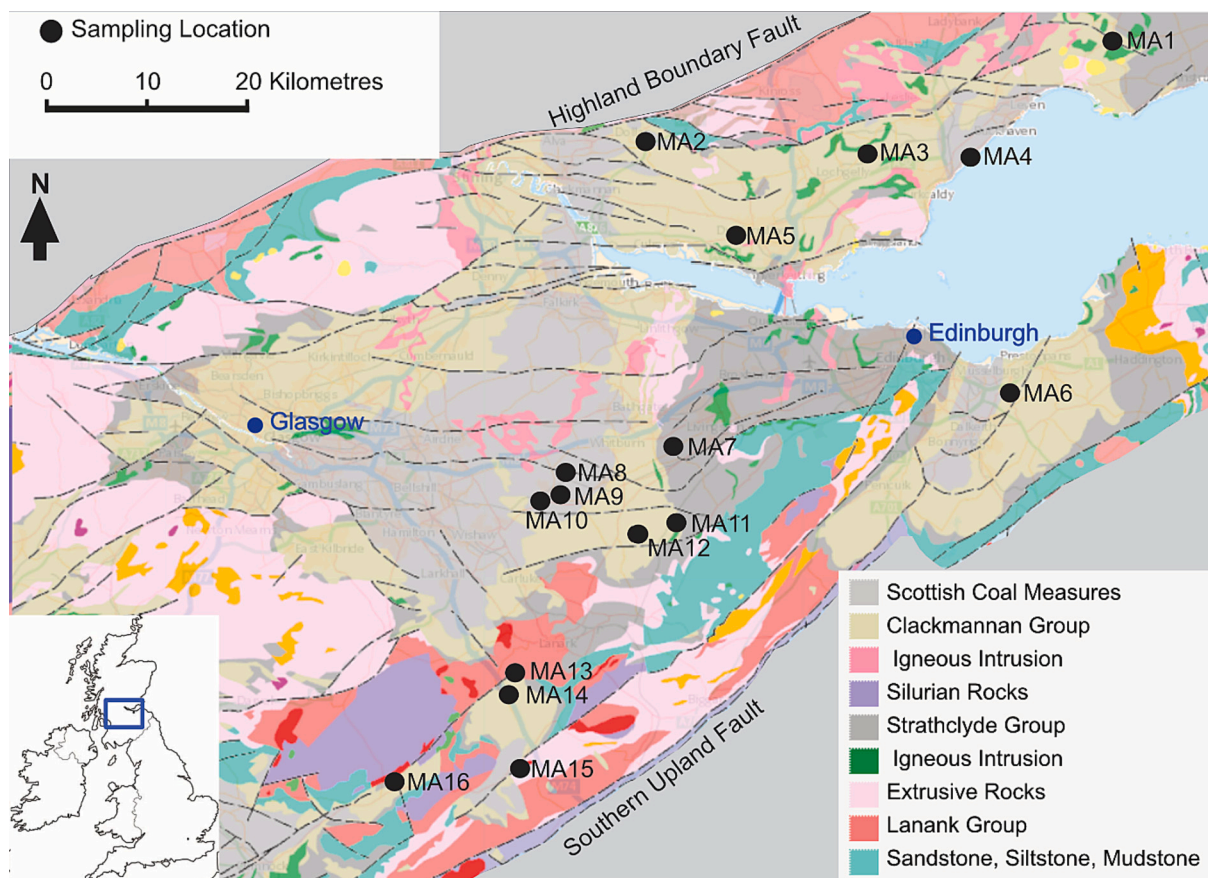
Sampling Location

0 10 20 Kilometres

N

Highland Boundary Fault

MA1
MA2
MA3
MA4
MA5
Edinburgh
MA6
Glasgow
MA7
MA8
MA9
MA10
MA11
MA12
MA13
MA14
MA15
MA16

Southern Upland Fault

Scottish Coal Measures
Clackmannan Group
Igneous Intrusion
Silurian Rocks
Strathclyde Group
Igneous Intrusion
Extrusive Rocks
Lanank Group
Sandstone, Siltstone, Mudstone